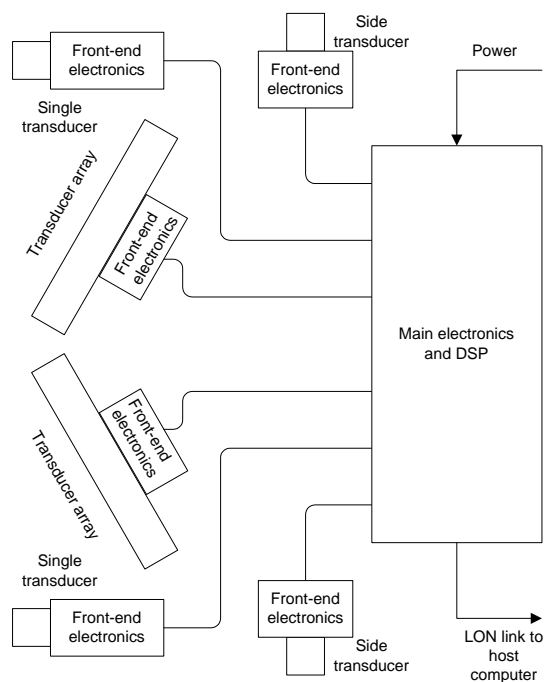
Front-end electronics

Single transducer

Side transducer

Front-end electronics

Power

Transducer array

Front-end electronics

Main electronics and DSP

Front-end electronics

Transducer array

Single transducer

Front-end electronics

Front-end electronics

Side transducer

LON link to host computer